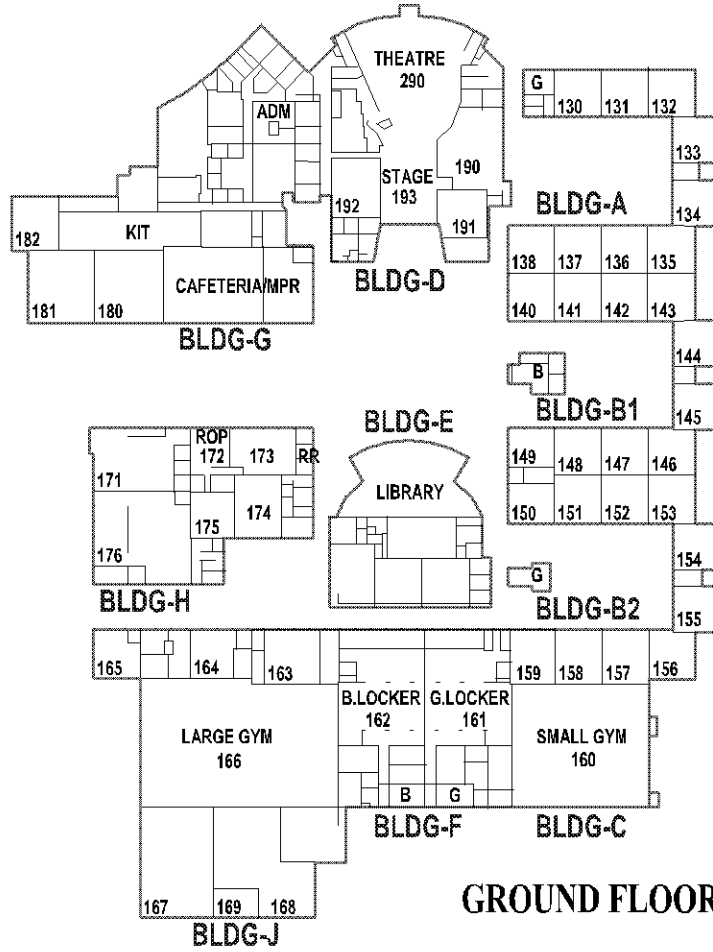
THEATRE
290
ADM
G
130
131
132
133
STAGE
193
190
192
191
BLDG-A
134
182
KIT
CAFETERIA/MPR
BLDG-D
138
137
136
135
181
180
140
141
142
143
BLDG-G
144
B
BLDG-B1
BLDG-E
145
ROP
172
173
RR
149
148
147
146
171
LIBRARY
174
175
150
151
152
153
176
G
154
BLDG-H
BLDG-B2
155
165
164
163
159
158
157
156
B.LOCKER
162
G.LOCKER
161
LARGE GYM
166
SMALL GYM
160
B
G
BLDG-F
BLDG-C
GROUND FLOOR
167
169
168
BLDG-J